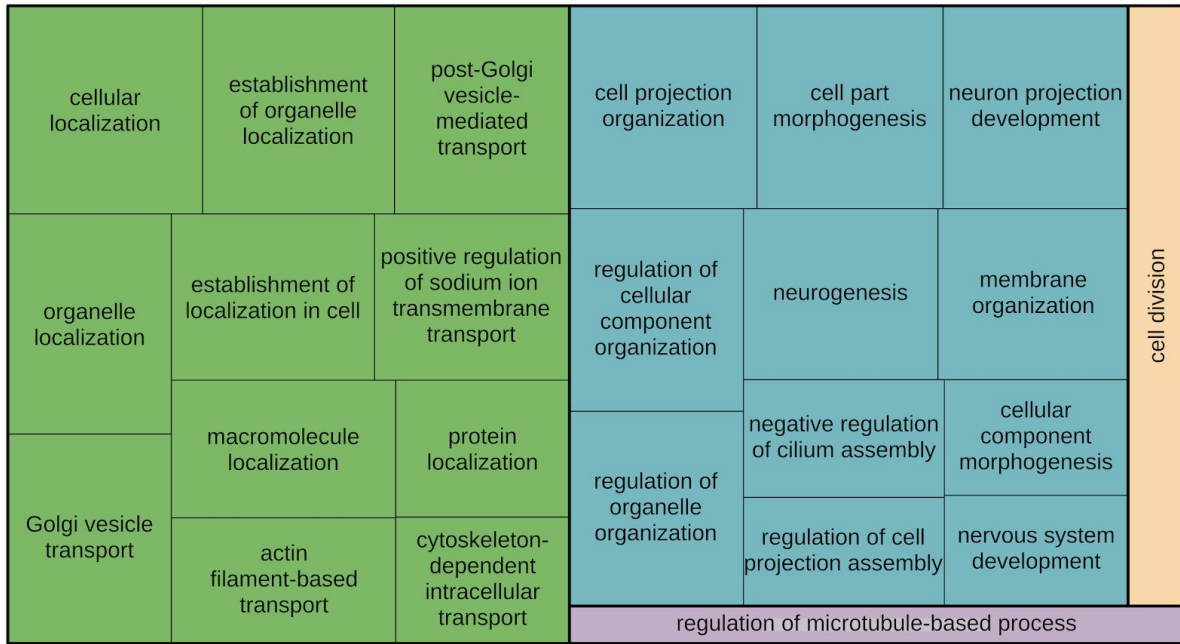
cellular localization

establishment of organelle localization

post-Golgi vesicle-mediated transport

organelle localization

establishment of localization in cell

positive regulation of sodium ion transmembrane transport

macromolecule localization

protein localization

Golgi vesicle transport

actin filament-based transport

cytoskeleton-dependent intracellular transport

cell projection organization

cell part morphogenesis

neuron projection development

regulation of cellular component organization

neurogenesis

membrane organization

negative regulation of cilium assembly

cellular component morphogenesis

regulation of organelle organization

regulation of cell projection assembly

nervous system development

regulation of microtubule-based process

cell division